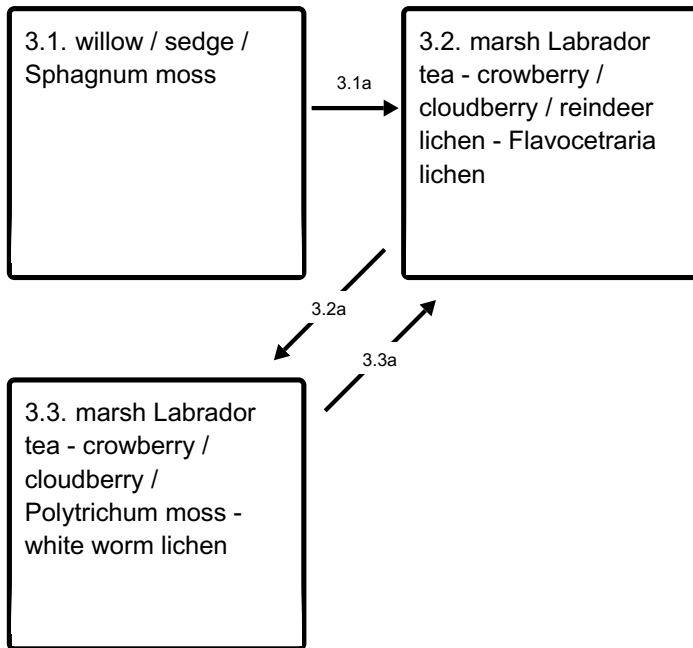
3.1. willow / sedge / Sphagnum moss

3.1a

3.2. marsh Labrador tea - crowberry / cloudberry / reindeer lichen - Flavocetraria lichen

3.2a

3.3a

3.3. marsh Labrador tea - crowberry / cloudberry / Polytrichum moss - white worm lichen